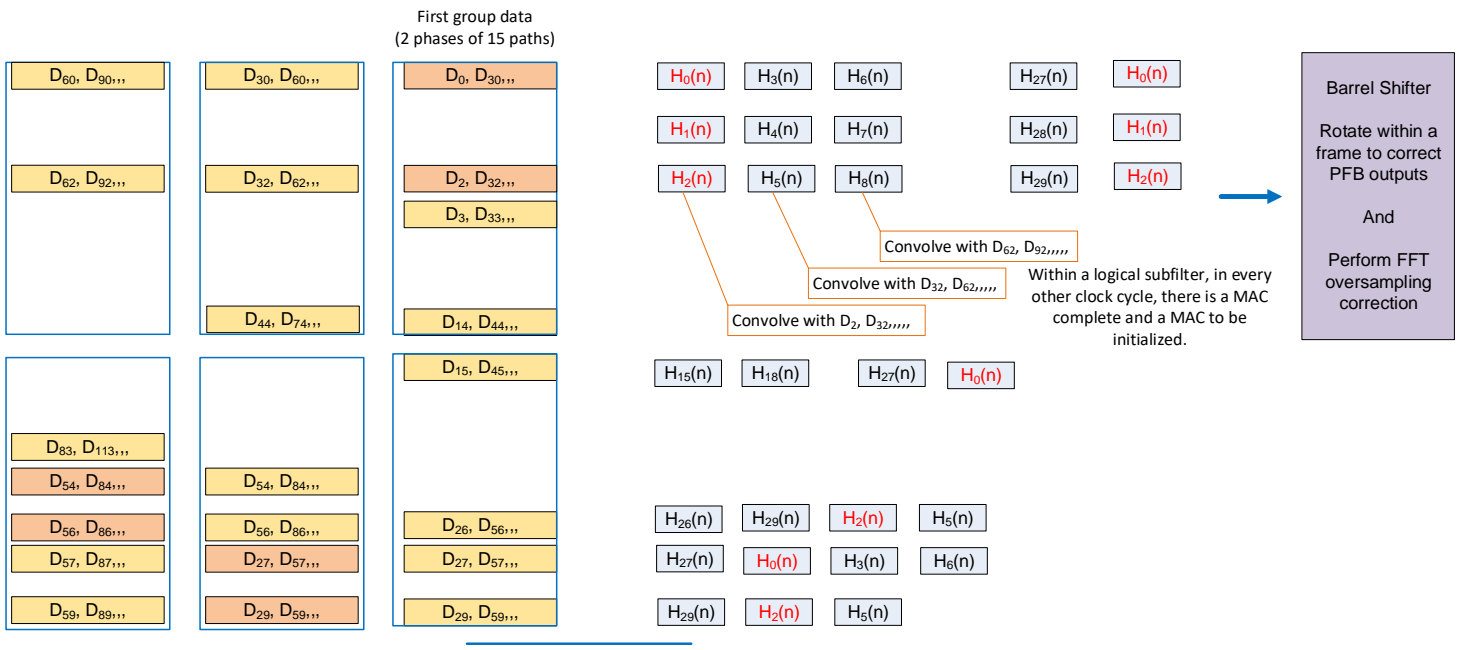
First group data
(2 phases of 15 paths)

$D_{60}$, $D_{90}$,,,
$D_{62}$, $D_{92}$,,,

$D_{30}$, $D_{60}$,,,
$D_{32}$, $D_{62}$,,,
$D_{44}$, $D_{74}$,,,

$D_0$, $D_{30}$,,,
$D_2$, $D_{32}$,,,
$D_3$, $D_{33}$,,,
$D_{14}$, $D_{44}$,,,

$D_{83}$, $D_{113}$,,,
$D_{54}$, $D_{84}$,,,
$D_{56}$, $D_{86}$,,,
$D_{57}$, $D_{87}$,,,
$D_{59}$, $D_{89}$,,,

$D_{54}$, $D_{84}$,,,
$D_{56}$, $D_{86}$,,,
$D_{27}$, $D_{57}$,,,
$D_{29}$, $D_{59}$,,,

$D_{15}$, $D_{45}$,,,
$D_{26}$, $D_{56}$,,,
$D_{27}$, $D_{57}$,,,
$D_{29}$, $D_{59}$,,,

$H_0(n)$ $H_3(n)$ $H_6(n)$ $H_{27}(n)$ $H_0(n)$
$H_1(n)$ $H_4(n)$ $H_7(n)$ $H_{28}(n)$ $H_1(n)$
$H_2(n)$ $H_5(n)$ $H_8(n)$ $H_{29}(n)$ $H_2(n)$

Convolve with $D_{62}$, $D_{92}$,,,,,
Convolve with $D_{32}$, $D_{62}$,,,,,
Convolve with $D_2$, $D_{32}$,,,,,

Within a logical subfilter, in every other clock cycle, there is a MAC complete and a MAC to be initialized.

Barrel Shifter

Rotate within a frame to correct PFB outputs

And

Perform FFT oversampling correction

$H_{15}(n)$ $H_{18}(n)$ $H_{27}(n)$ $H_0(n)$

$H_{26}(n)$ $H_{29}(n)$ $H_2(n)$ $H_5(n)$
$H_{27}(n)$ $H_0(n)$ $H_3(n)$ $H_6(n)$
$H_{29}(n)$ $H_2(n)$ $H_5(n)$